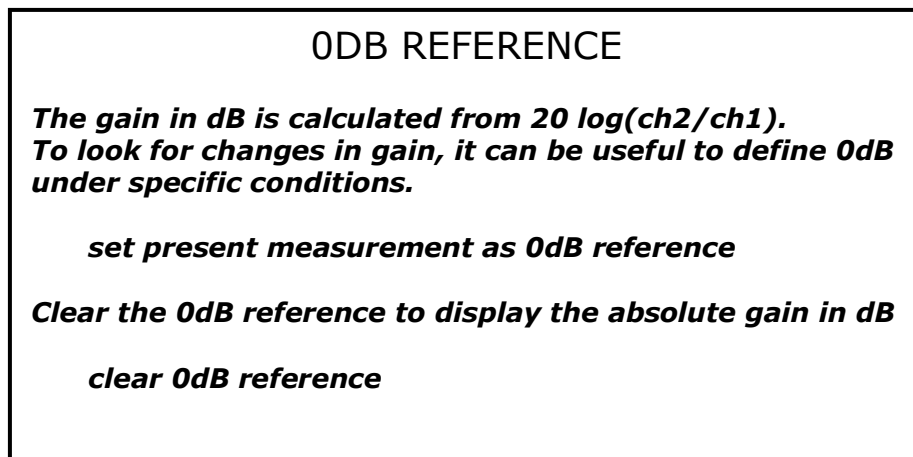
0DB REFERENCE

The gain in dB is calculated from 20 log(ch2/ch1).
To look for changes in gain, it can be useful to define 0dB under specific conditions.

set present measurement as 0dB reference

Clear the 0dB reference to display the absolute gain in dB

clear 0dB reference